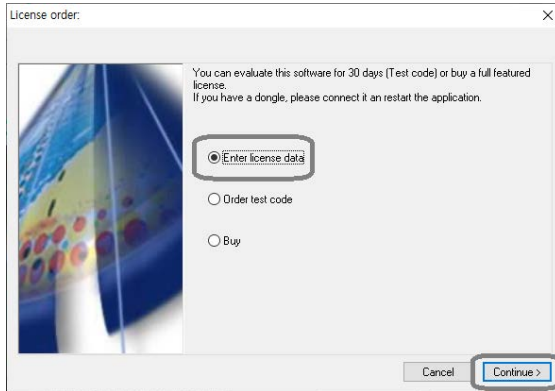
License order:

×

You can evaluate this software for 30 days (Test code) or buy a full featured license.
If you have a dongle, please connect it an restart the application.

Enter license data

Order test code

Buy

Cancel

Continue >